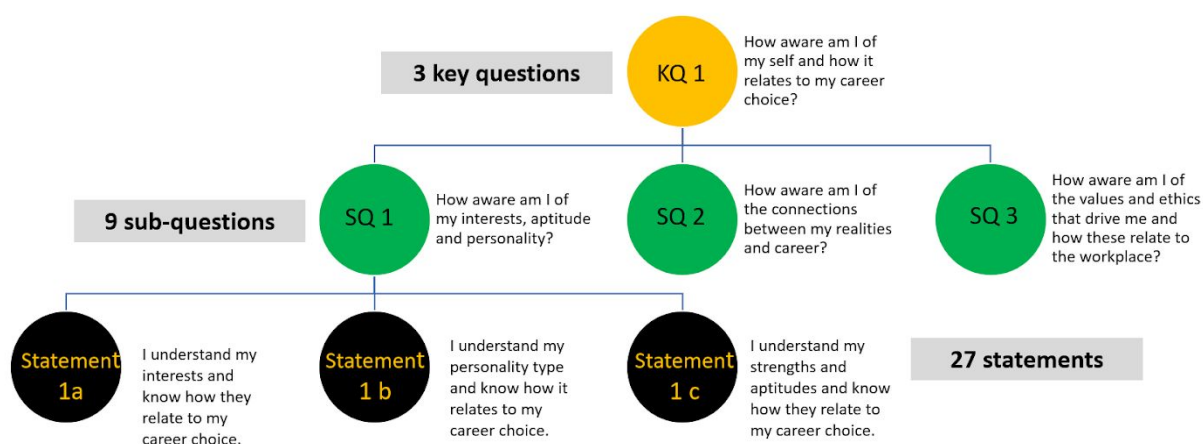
3 key questions

KQ 1

How aware am I of my self and how it relates to my career choice?

9 sub-questions

SQ 1

How aware am I of my interests, aptitude and personality?

SQ 2

How aware am I of the connections between my realities and career?

SQ 3

How aware am I of the values and ethics that drive me and how these relate to the workplace?

Statement 1a

I understand my interests and know how they relate to my career choice.

Statement 1 b

I understand my personality type and know how it relates to my career choice.

Statement 1 c

I understand my strengths and aptitudes and know how they relate to my career choice.

27 statements